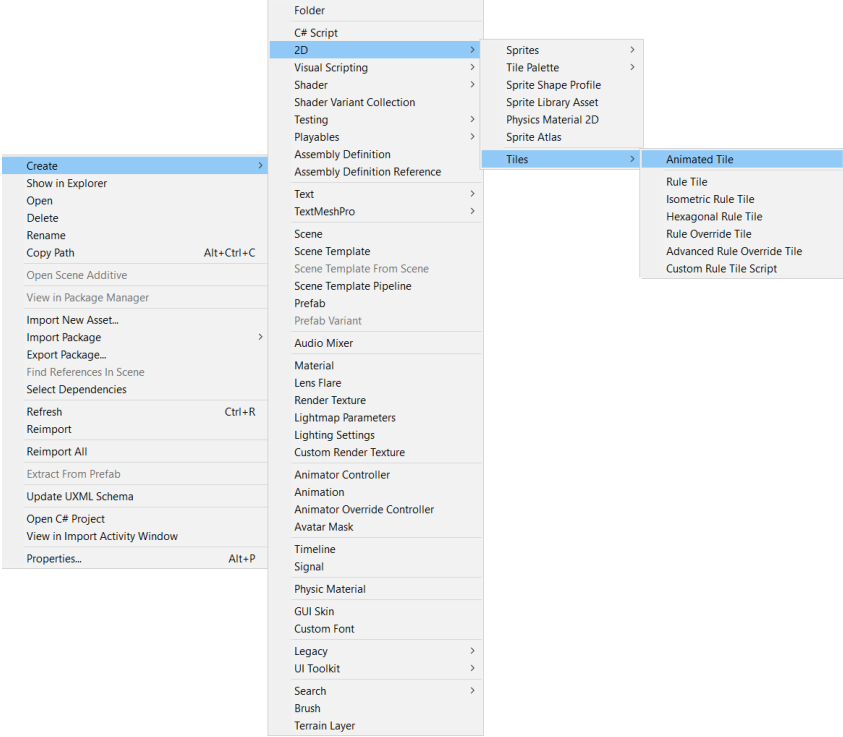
Create
Show in Explorer
Open
Delete
Rename
Copy Path Alt+Ctrl+C
Open Scene Additive
View in Package Manager
Import New Asset...
Import Package
Export Package...
Find References In Scene
Select Dependencies
Refresh Ctrl+R
Reimport
Reimport All
Extract From Prefab
Update UXML Schema
Open C# Project
View in Import Activity Window
Properties... Alt+P

Folder
C# Script
2D
Visual Scripting
Shader
Shader Variant Collection
Testing
Playables
Assembly Definition
Assembly Definition Reference
Text
TextMeshPro
Scene
Scene Template
Scene Template From Scene
Scene Template Pipeline
Prefab
Prefab Variant
Audio Mixer
Material
Lens Flare
Render Texture
Lightmap Parameters
Lighting Settings
Custom Render Texture
Animator Controller
Animation
Animator Override Controller
Avatar Mask
Timeline
Signal
Physic Material
GUI Skin
Custom Font
Legacy
UI Toolkit
Search
Brush
Terrain Layer

Sprites
Tile Palette
Sprite Shape Profile
Sprite Library Asset
Physics Material 2D
Sprite Atlas
Tiles

Animated Tile
Rule Tile
Isometric Rule Tile
Hexagonal Rule Tile
Rule Override Tile
Advanced Rule Override Tile
Custom Rule Tile Script